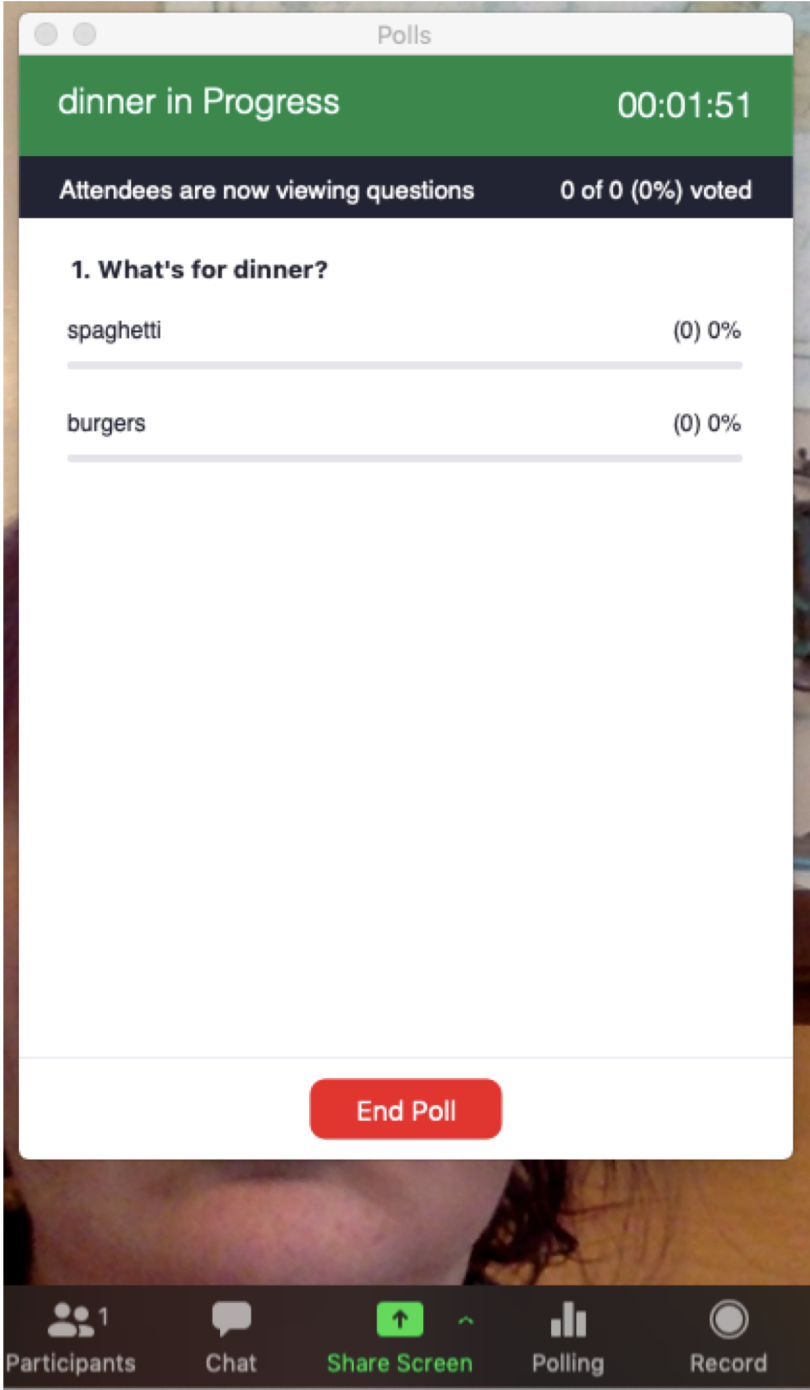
Polls

dinner in Progress 00:01:51

Attendees are now viewing questions 0 of 0 (0%) voted

1. What's for dinner?

spaghetti (0) 0%

burgers (0) 0%

End Poll

1
Participants Chat Share Screen Polling Record